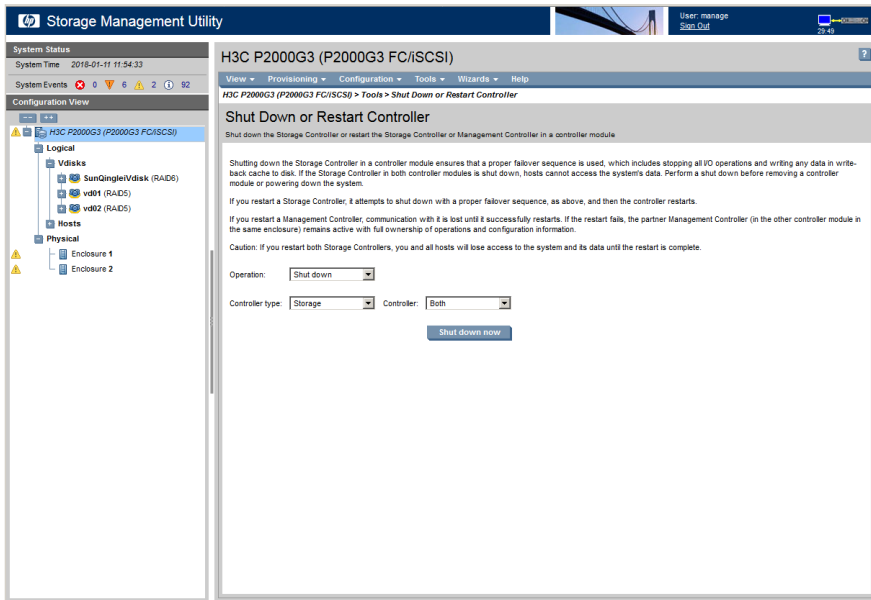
Storage Management Utility

User: manage
Sign Out

29:49

System Status
System Time 2018-01-11 11:54:33
System Events 0 6 2 92

Configuration View
-- ++
H3C P2000G3 (P2000G3 FC/iSCSI)
Logical
Vdisks
SunQingleiVdisk (RAID6)
vd01 (RAID5)
vd02 (RAID5)
Hosts
Physical
Enclosure 1
Enclosure 2

H3C P2000G3 (P2000G3 FC/iSCSI)

?

View Provisioning Configuration Tools Wizards Help

H3C P2000G3 (P2000G3 FC/iSCSI) > Tools > Shut Down or Restart Controller

Shut Down or Restart Controller

Shut down the Storage Controller or restart the Storage Controller or Management Controller in a controller module

Shutting down the Storage Controller in a controller module ensures that a proper failover sequence is used, which includes stopping all I/O operations and writing any data in write-back cache to disk. If the Storage Controller in both controller modules is shut down, hosts cannot access the system's data. Perform a shut down before removing a controller module or powering down the system.

If you restart a Storage Controller, it attempts to shut down with a proper failover sequence, as above, and then the controller restarts.

If you restart a Management Controller, communication with it is lost until it successfully restarts. If the restart fails, the partner Management Controller (in the other controller module in the same enclosure) remains active with full ownership of operations and configuration information.

Caution: If you restart both Storage Controllers, you and all hosts will lose access to the system and its data until the restart is complete.

Operation: Shut down

Controller type: Storage Controller: Both

Shut down now